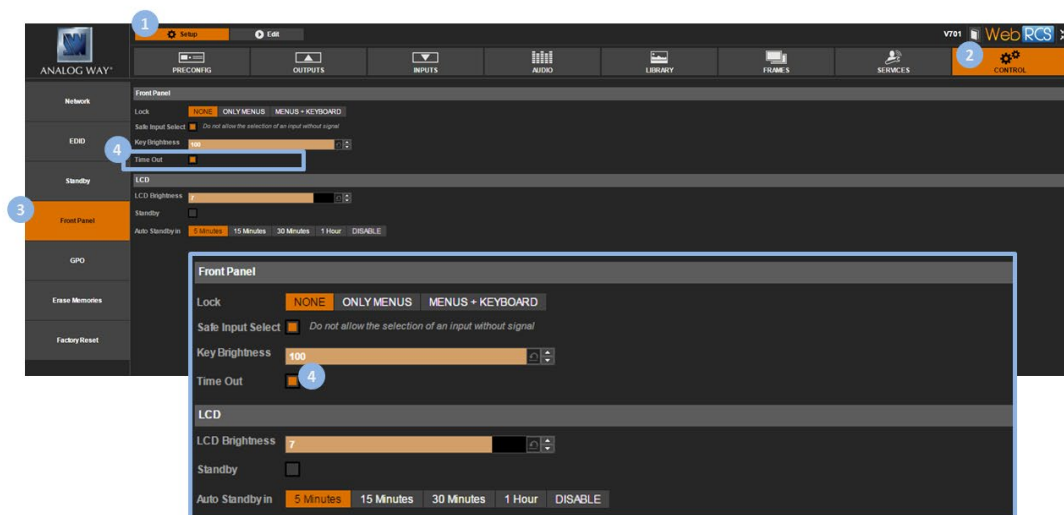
1 Setup Edit

V701 Web RCS

ANALOG WAY

PRECONFIG OUTPUTS INPUTS AUDIO LIBRARY FRAMES SERVICES 2 CONTROL

Network

EDID

Standby

3 Front Panel

GPO

Erase Memories

Factory Reset

Front Panel

Lock NONE ONLY MENUS MENUS + KEYBOARD

Safe Input Select Do not allow the selection of an input without signal

Key Brightness 100

4 Time Out

LCD

LCD Brightness 7

Standby

Auto Standby in 5 Minutes 15 Minutes 30 Minutes 1 Hour DISABLE

Front Panel

Lock NONE ONLY MENUS MENUS + KEYBOARD

Safe Input Select Do not allow the selection of an input without signal

Key Brightness 100

Time Out 4

LCD

LCD Brightness 7

Standby

Auto Standby in 5 Minutes 15 Minutes 30 Minutes 1 Hour DISABLE